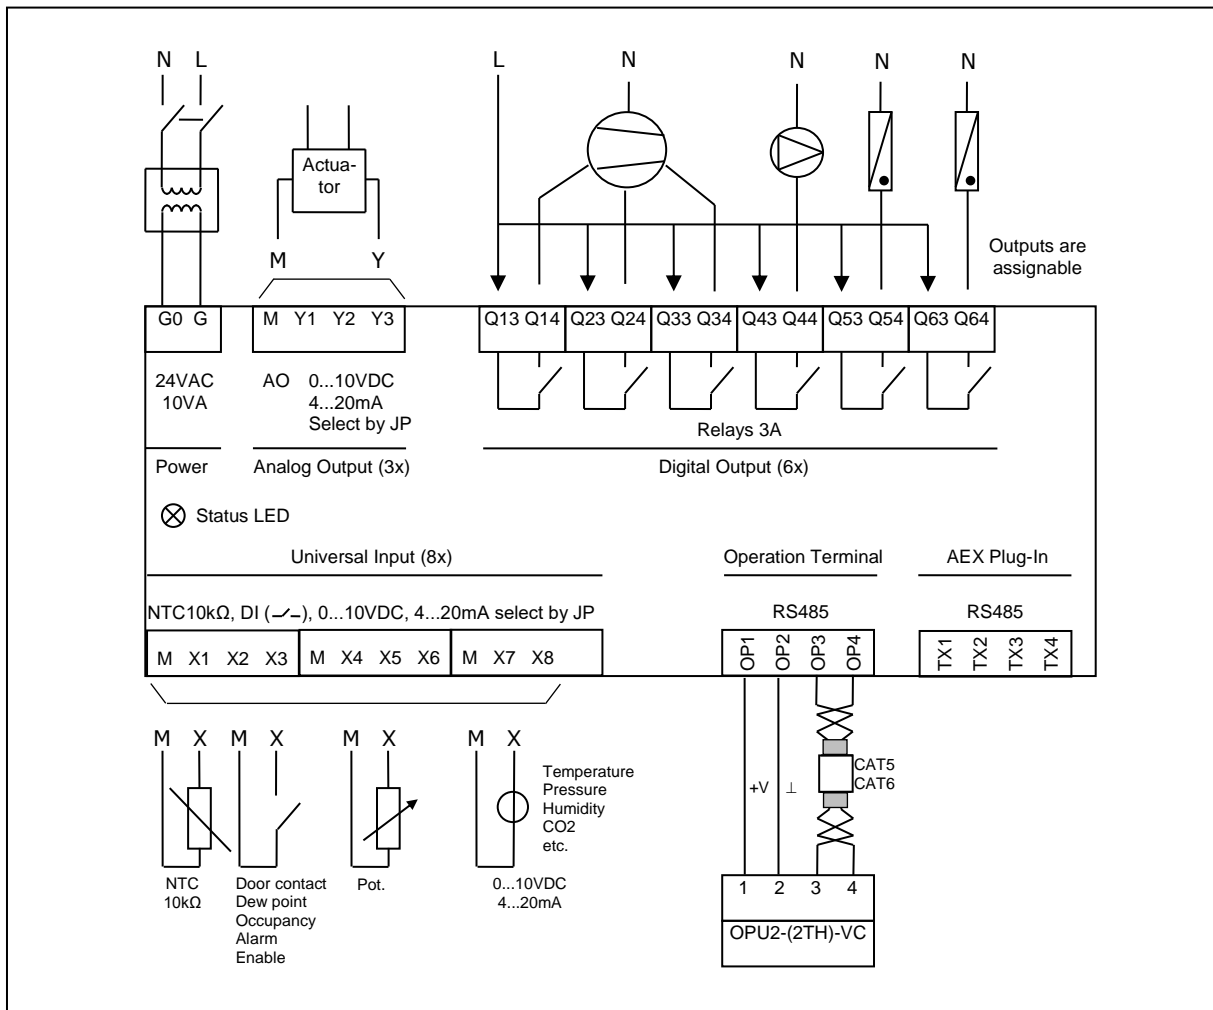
N L

Actuator

M Y

L N N N N

Outputs are assignable

G0 G

M Y1 Y2 Y3

Q13 Q14 Q23 Q24 Q33 Q34 Q43 Q44 Q53 Q54 Q63 Q64

24VAC 10VA

AO 0...10VDC 4...20mA Select by JP

Relays 3A

Power

Analog Output (3x)

Digital Output (6x)

Status LED

Universal Input (8x)

Operation Terminal

AEX Plug-In

NTC10kΩ, DI (—/—), 0...10VDC, 4...20mA select by JP

RS485

RS485

M X1 X2 X3 M X4 X5 X6 M X7 X8

OP1 OP2 OP3 OP4

TX1 TX2 TX3 TX4

M X M X M X M X

Temperature Pressure Humidity CO2 etc.

+V ⊥

CAT5 CAT6

NTC 10kΩ

Door contact Dew point Occupancy Alarm Enable

Pot.

0...10VDC 4...20mA

1 2 3 4

OPU2-(2TH)-VC